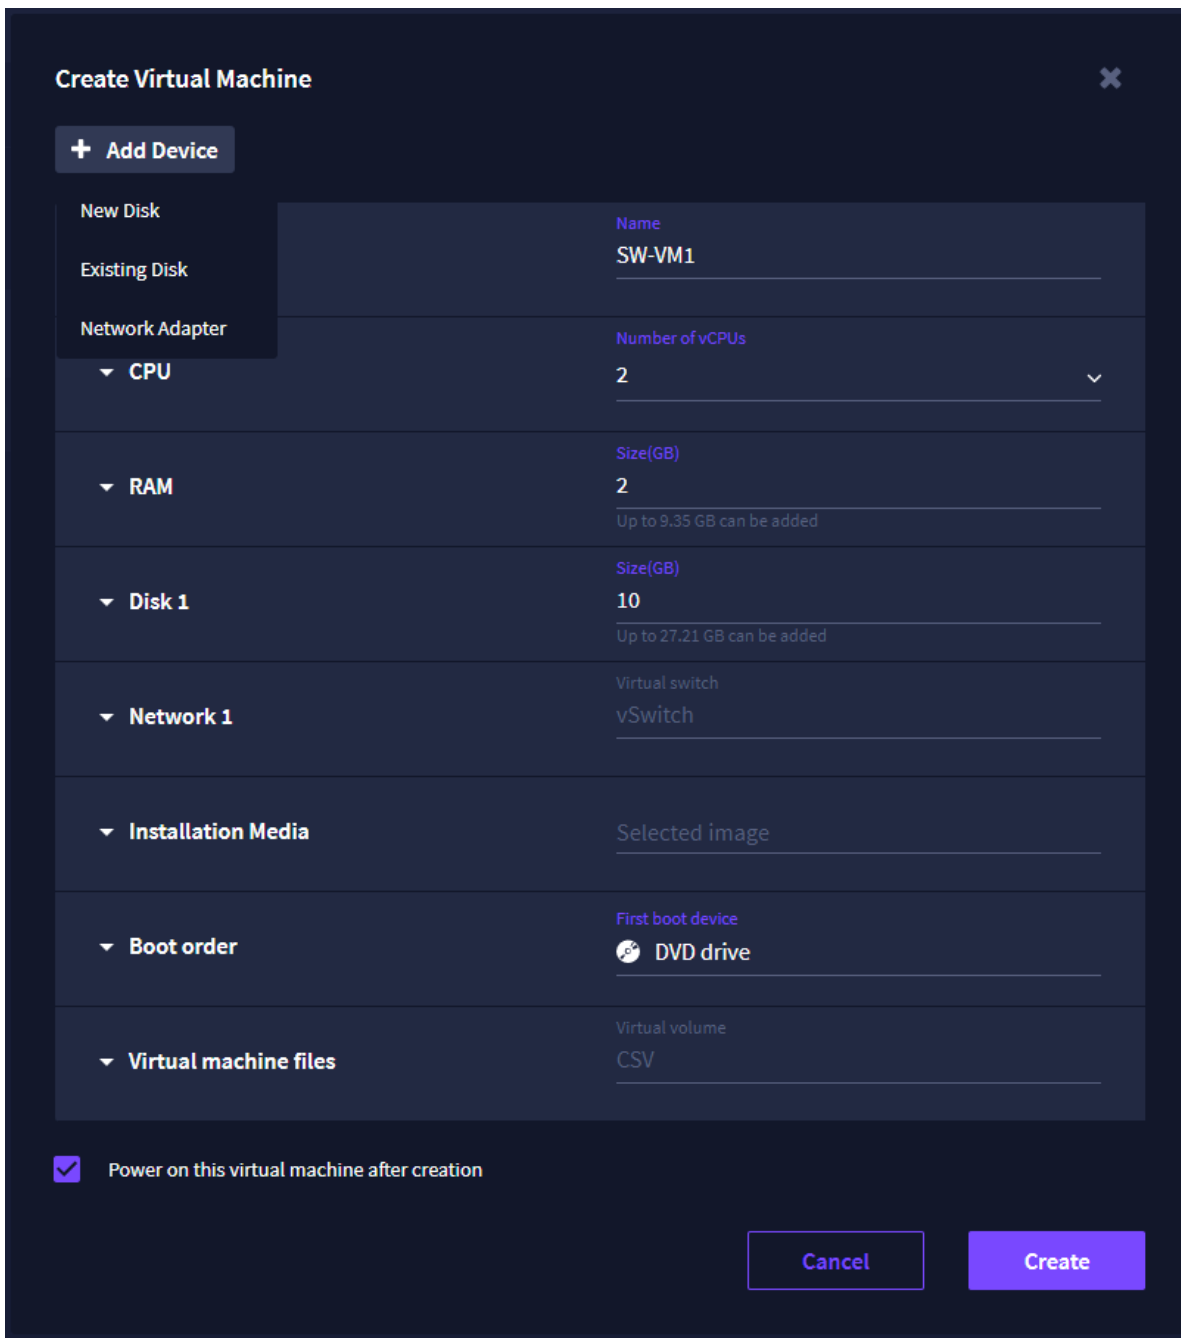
Create Virtual Machine

Add Device

New Disk

Existing Disk

Network Adapter

Name
SW-VM1

CPU

Number of vCPUs
2

RAM

Size(GB)
2
Up to 9.35 GB can be added

Disk 1

Size(GB)
10
Up to 27.21 GB can be added

Network 1

Virtual switch
vSwitch

Installation Media

Selected image

Boot order

First boot device
DVD drive

Virtual machine files

Virtual volume
CSV

Power on this virtual machine after creation

Cancel

Create